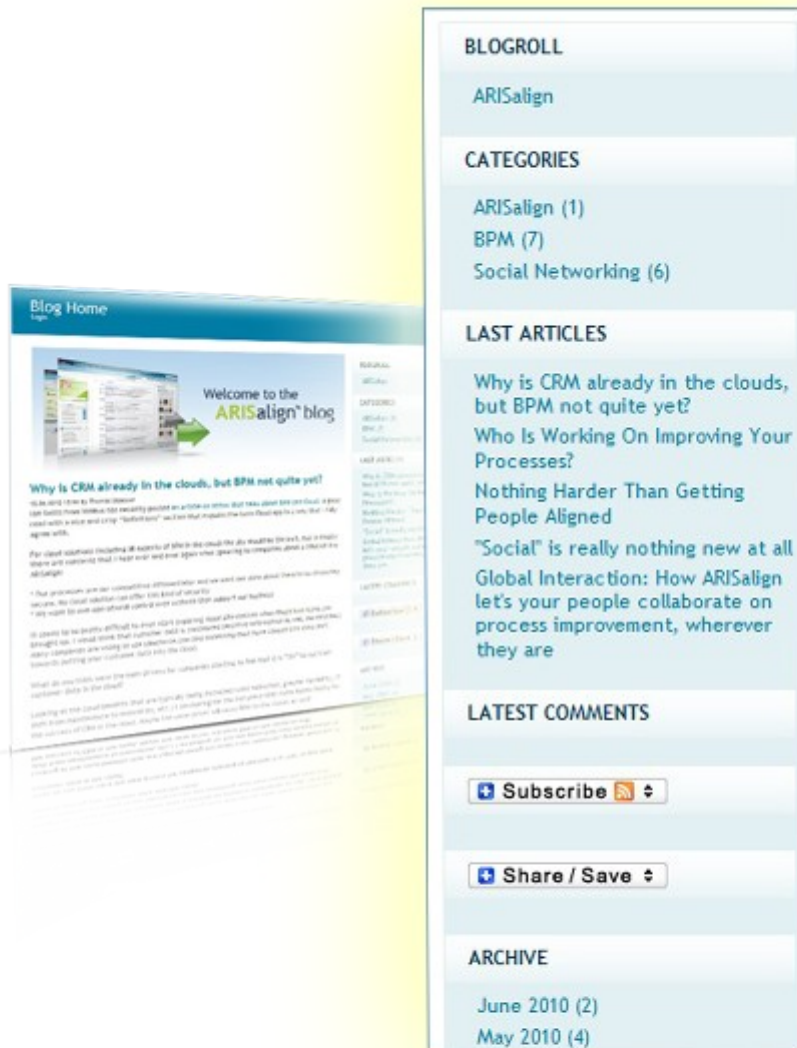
Blog Home

Welcome to the ARISalign blog

Why is CRM already in the clouds, but BPM not quite yet?

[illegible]

BLOGROLL

ARISalign

CATEGORIES

ARISalign (1)
BPM (7)
Social Networking (6)

LAST ARTICLES

Why is CRM already in the clouds, but BPM not quite yet?
Who Is Working On Improving Your Processes?
Nothing Harder Than Getting People Aligned
"Social" is really nothing new at all
Global Interaction: How ARISalign let's your people collaborate on process improvement, wherever they are

LATEST COMMENTS

Subscribe

Share / Save

ARCHIVE

June 2010 (2)
May 2010 (4)